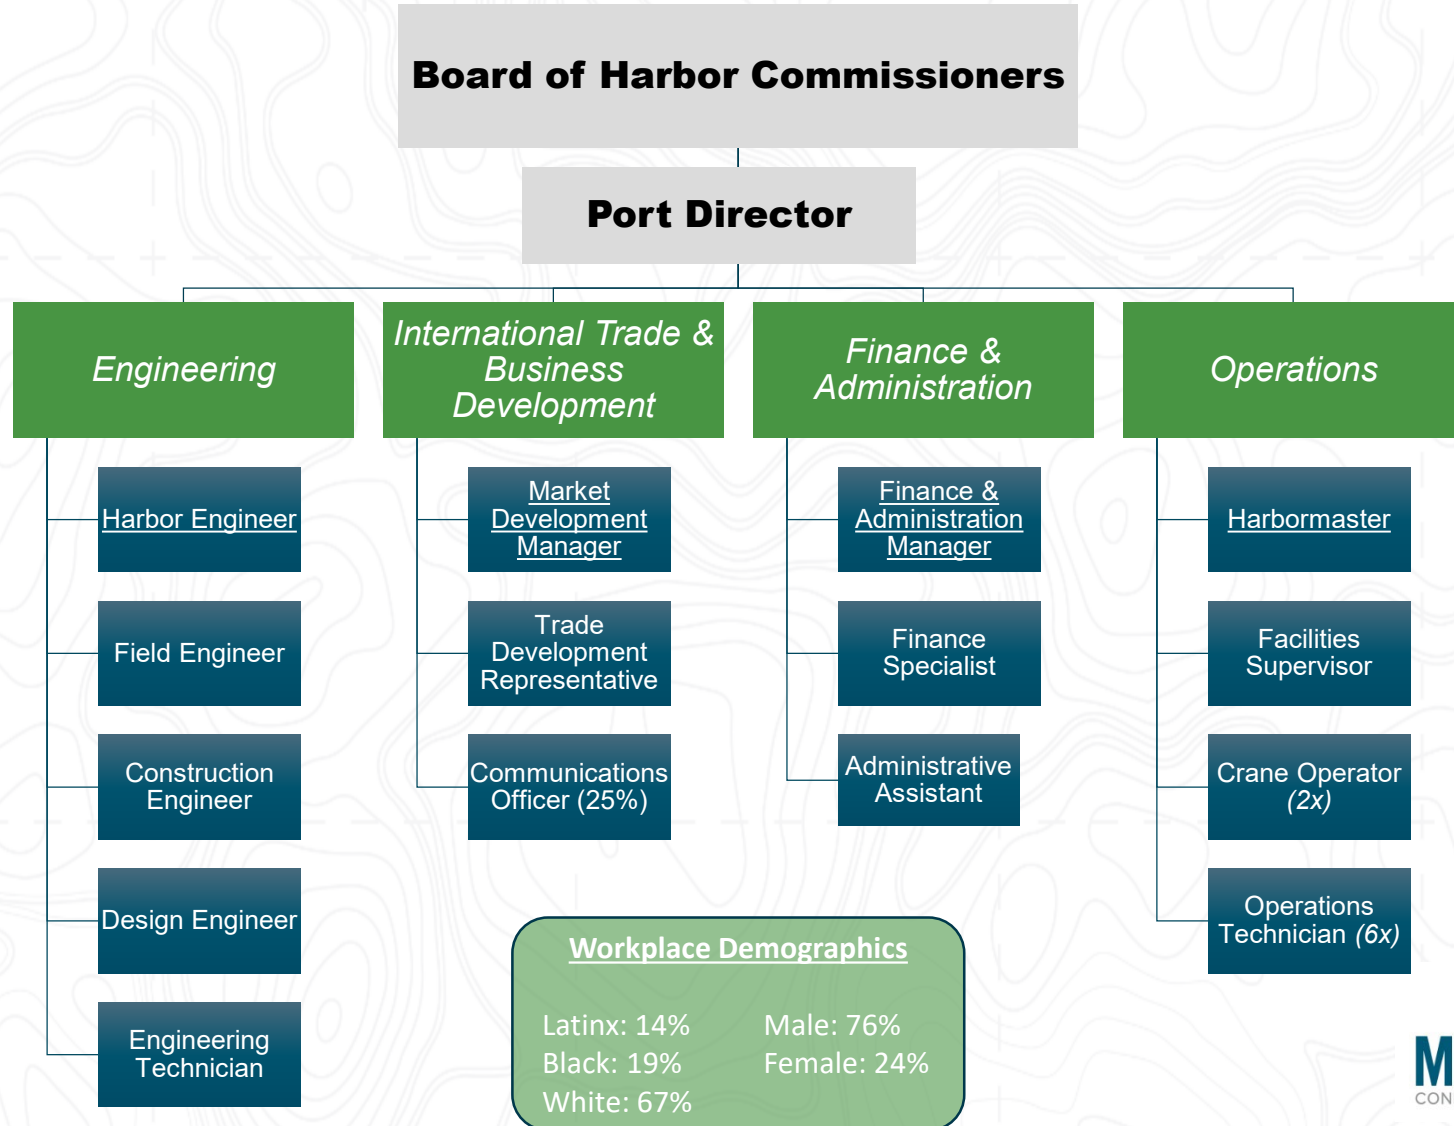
Board of Harbor Commissioners

Port Director

Engineering

International Trade & Business Development

Finance & Administration

Operations

Harbor Engineer

Field Engineer

Construction Engineer

Design Engineer

Engineering Technician

Market Development Manager

Trade Development Representative

Communications Officer (25%)

Finance & Administration Manager

Finance Specialist

Administrative Assistant

Harbormaster

Facilities Supervisor

Crane Operator (2x)

Operations Technician (6x)

Workplace Demographics

Latinx: 14%
Black: 19%
White: 67%

Male: 76%
Female: 24%

M
CON